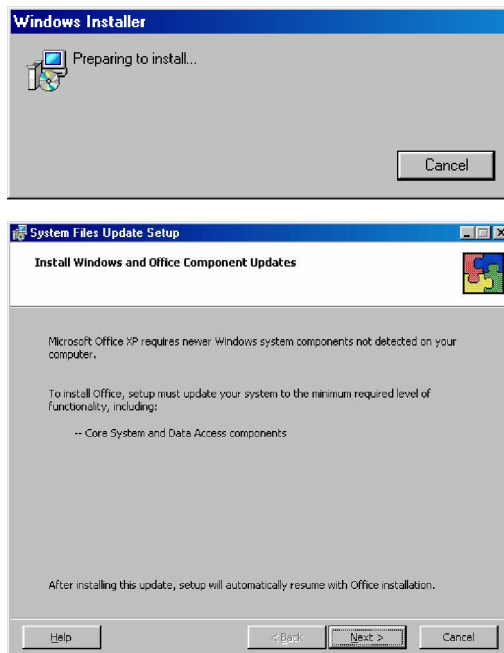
Windows Installer

Preparing to install...

Cancel

System Files Update Setup

Install Windows and Office Component Updates

Microsoft Office XP requires newer Windows system components not detected on your computer.

To install Office, setup must update your system to the minimum required level of functionality, including:

-- Core System and Data Access components

After installing this update, setup will automatically resume with Office installation.

Help

< Back

Next >

Cancel